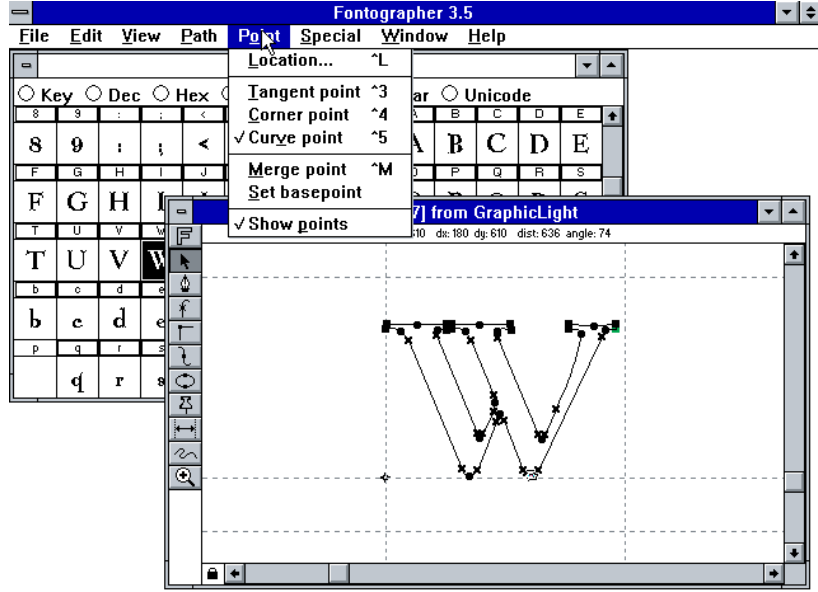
Fontographer 3.5

File Edit View Path Point Special Window Help

Location... ^L
Tangent point ^3
Corner point ^4
✓Curve point ^5
Merge point ^M
Set basepoint
✓Show points

○ Key ○ Dec ○ Hex ○ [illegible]ar ○ Unicode

| 8 | 9 | : | ; | < | | A | B | C | D | E |
|---|---|---|---|---|---|---|---|---|---|---|
| 8 | 9 | : | ; | < | | A | B | C | D | E |
| F | G | H | I | J | | O | P | Q | R | S |
| F | G | H | I | | | | | | | |
| T | U | V | W | | | | | | | |
| T | U | V | W | | | | | | | |
| b | c | d | e | | | | | | | |
| b | c | d | e | | | | | | | |
| p | q | r | s | | | | | | | |
| | q | r | s | | | | | | | |

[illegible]7] from GraphicLight

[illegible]10 dx: 180 dy: 610 dist: 636 angle: 74